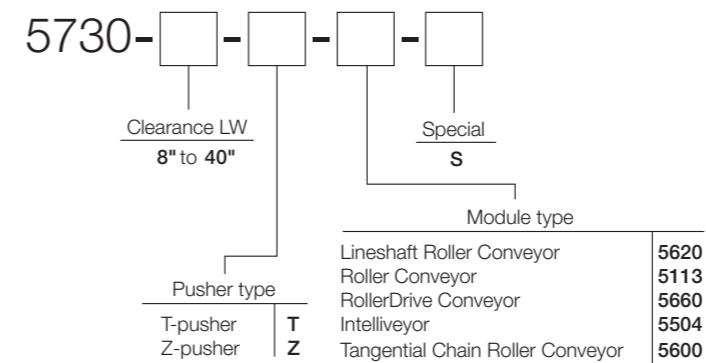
5730-[ ]-[ ]-[ ]-[ ]

Clearance LW
8" to 40"

Special
S

Module type

| | |
|---|---|
| Lineshaft Roller Conveyor | 5620 |
| Roller Conveyor | 5113 |
| RollerDrive Conveyor | 5660 |
| Intelliveyor | 5504 |
| Tangential Chain Roller Conveyor | 5600 |

Pusher type

| | |
|---|---|
| T-pusher | T |
| Z-pusher | Z |